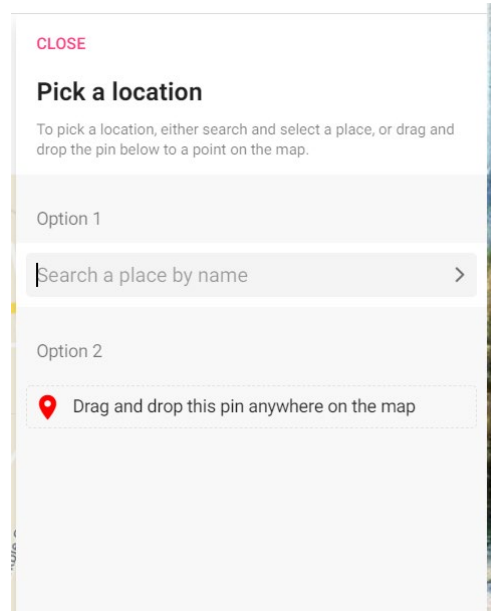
CLOSE

Pick a location

To pick a location, either search and select a place, or drag and drop the pin below to a point on the map.

Option 1

Search a place by name

Option 2

Drag and drop this pin anywhere on the map